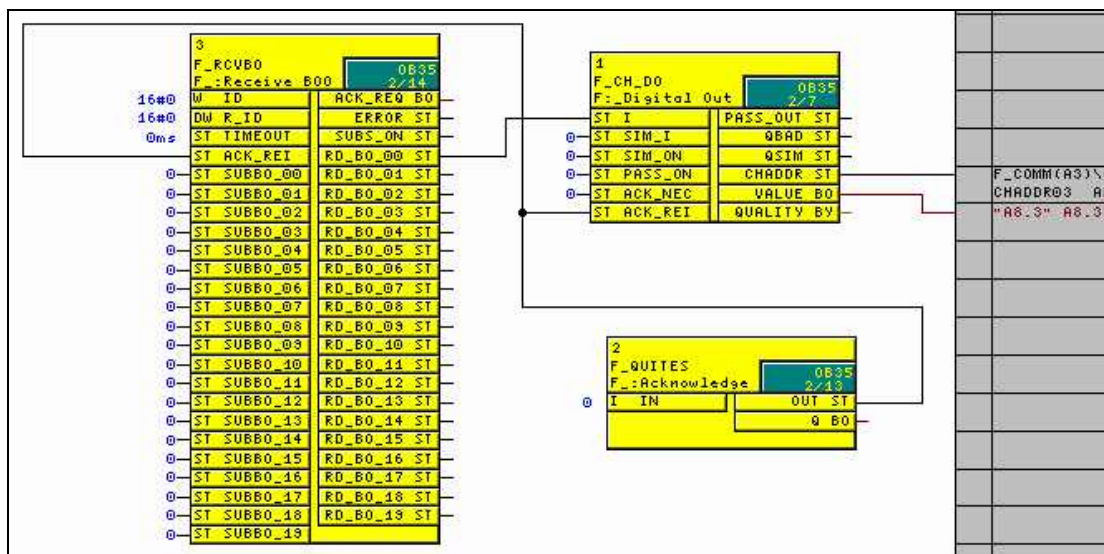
3
F_RCVBO
F_:Receive BOO
OB35
2/14

16#0 W ID
16#0 DW R_ID
0ms ST TIMEOUT
ST ACK_REI
0 ST SUBBO_00
0 ST SUBBO_01
0 ST SUBBO_02
0 ST SUBBO_03
0 ST SUBBO_04
0 ST SUBBO_05
0 ST SUBBO_06
0 ST SUBBO_07
0 ST SUBBO_08
0 ST SUBBO_09
0 ST SUBBO_10
0 ST SUBBO_11
0 ST SUBBO_12
0 ST SUBBO_13
0 ST SUBBO_14
0 ST SUBBO_15
0 ST SUBBO_16
0 ST SUBBO_17
0 ST SUBBO_18
0 ST SUBBO_19

ACK_REQ BO
ERROR ST
SUBS_ON ST
RD_BO_00 ST
RD_BO_01 ST
RD_BO_02 ST
RD_BO_03 ST
RD_BO_04 ST
RD_BO_05 ST
RD_BO_06 ST
RD_BO_07 ST
RD_BO_08 ST
RD_BO_09 ST
RD_BO_10 ST
RD_BO_11 ST
RD_BO_12 ST
RD_BO_13 ST
RD_BO_14 ST
RD_BO_15 ST
RD_BO_16 ST
RD_BO_17 ST
RD_BO_18 ST
RD_BO_19 ST

1
F_CH_DO
F:_Digital Out
OB35
2/7

ST I
0 ST SIM_I
0 ST SIM_ON
0 ST PASS_ON
0 ST ACK_NEC
ST ACK_REI

PASS_OUT ST
QBAD ST
QSIM ST
CHADDR ST
VALUE BO
QUALITY BY

F_COMM(A3)\
CHADDR03 A
"A8.3" A8.3

2
F_QUITES
F_:Acknowledge
OB35
2/13

0 I IN
OUT ST
Q BO